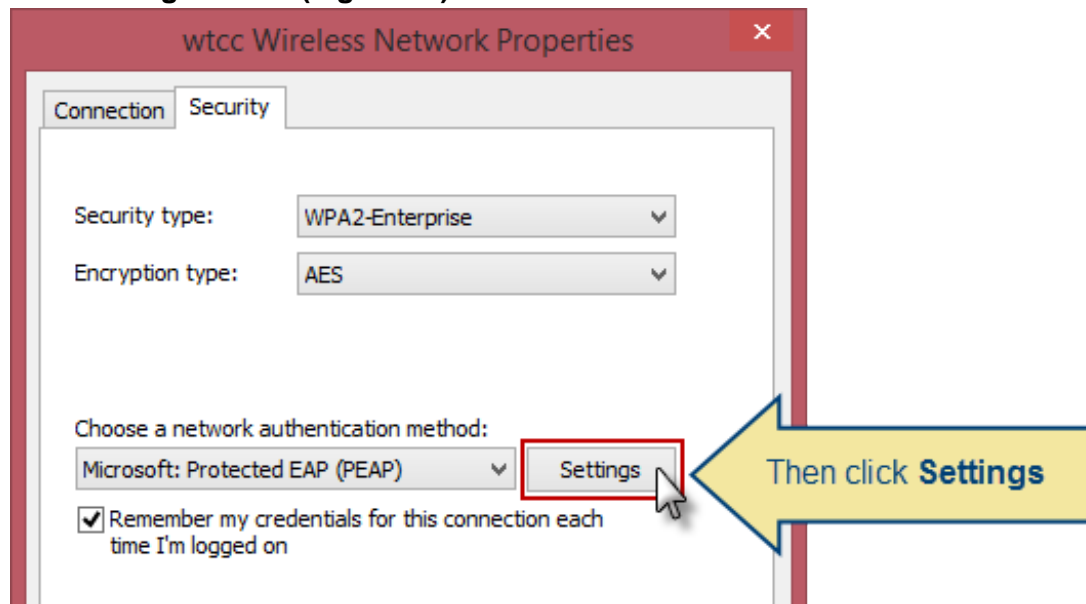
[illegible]

wtcc Wireless Network Properties

×

Connection Security

Security type: WPA2-Enterprise

Encryption type: AES

Choose a network authentication method:

Microsoft: Protected EAP (PEAP)

Settings

Then click **Settings**

Remember my credentials for this connection each time I'm logged on